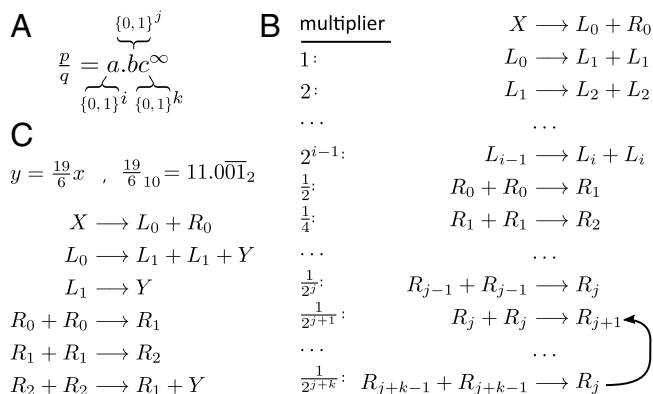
A

$\frac{p}{q} = a.b c^{\infty}$, $\{0,1\}^j$, $\{0,1\}^i$, $\{0,1\}^k$

B

| multiplier | |
|---|---|
| | $X \longrightarrow L_0 + R_0$ |
| 1: | $L_0 \longrightarrow L_1 + L_1$ |
| 2: | $L_1 \longrightarrow L_2 + L_2$ |
| $\cdots$ | $\cdots$ |
| $2^{i-1}$: | $L_{i-1} \longrightarrow L_i + L_i$ |
| $\frac{1}{2}$: | $R_0 + R_0 \longrightarrow R_1$ |
| $\frac{1}{4}$: | $R_1 + R_1 \longrightarrow R_2$ |
| $\cdots$ | $\cdots$ |
| $\frac{1}{2^j}$: | $R_{j-1} + R_{j-1} \longrightarrow R_j$ |
| $\frac{1}{2^{j+1}}$: | $R_j + R_j \longrightarrow R_{j+1}$ |
| $\cdots$ | $\cdots$ |
| $\frac{1}{2^{j+k}}$: | $R_{j+k-1} + R_{j+k-1} \longrightarrow R_j$ |

C

$y = \frac{19}{6}x$ , $\frac{19}{6}_{10} = 11.0\overline{01}_2$

$X \longrightarrow L_0 + R_0$

$L_0 \longrightarrow L_1 + L_1 + Y$

$L_1 \longrightarrow Y$

$R_0 + R_0 \longrightarrow R_1$

$R_1 + R_1 \longrightarrow R_2$

$R_2 + R_2 \longrightarrow R_1 + Y$